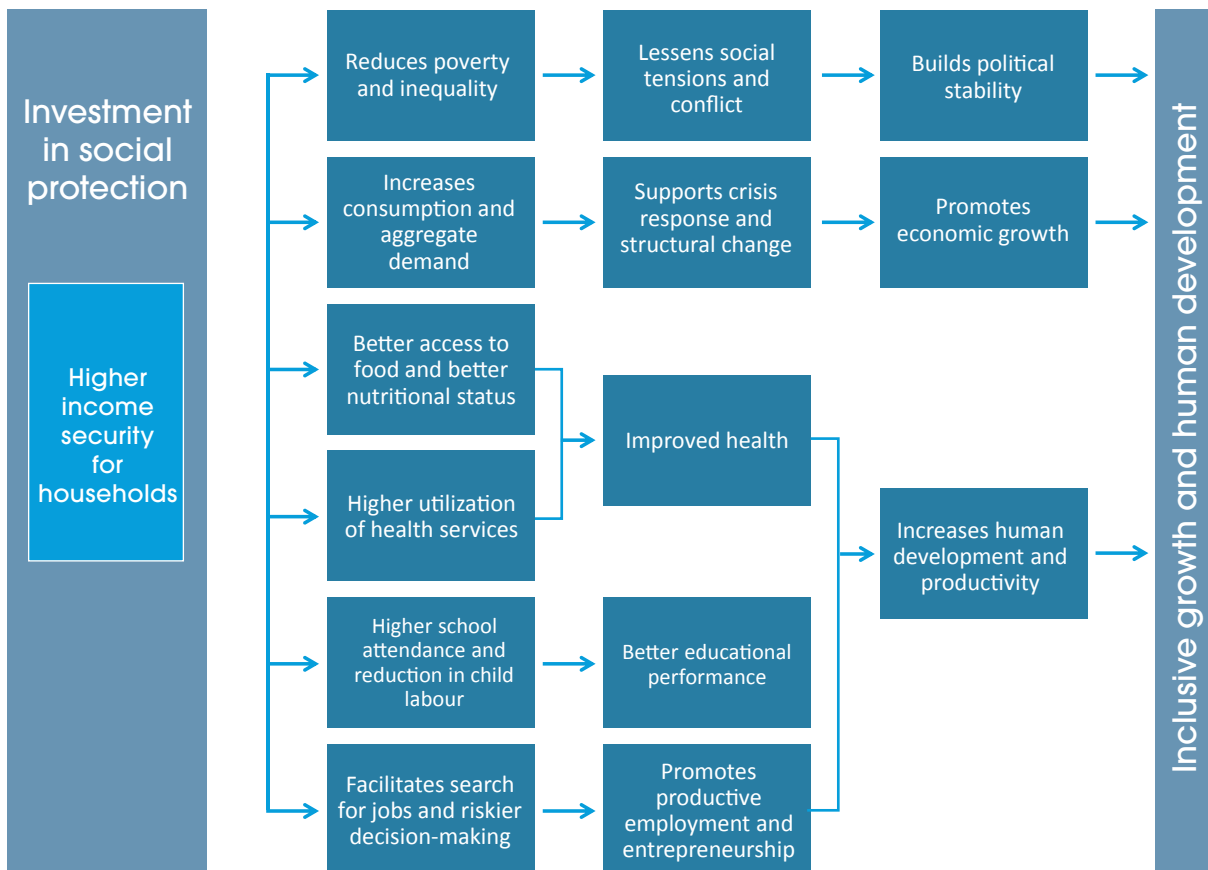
Investment in social protection

Higher income security for households

Reduces poverty and inequality

Lessens social tensions and conflict

Builds political stability

Increases consumption and aggregate demand

Supports crisis response and structural change

Promotes economic growth

Better access to food and better nutritional status

Higher utilization of health services

Improved health

Increases human development and productivity

Higher school attendance and reduction in child labour

Better educational performance

Facilitates search for jobs and riskier decision-making

Promotes productive employment and entrepreneurship

Inclusive growth and human development